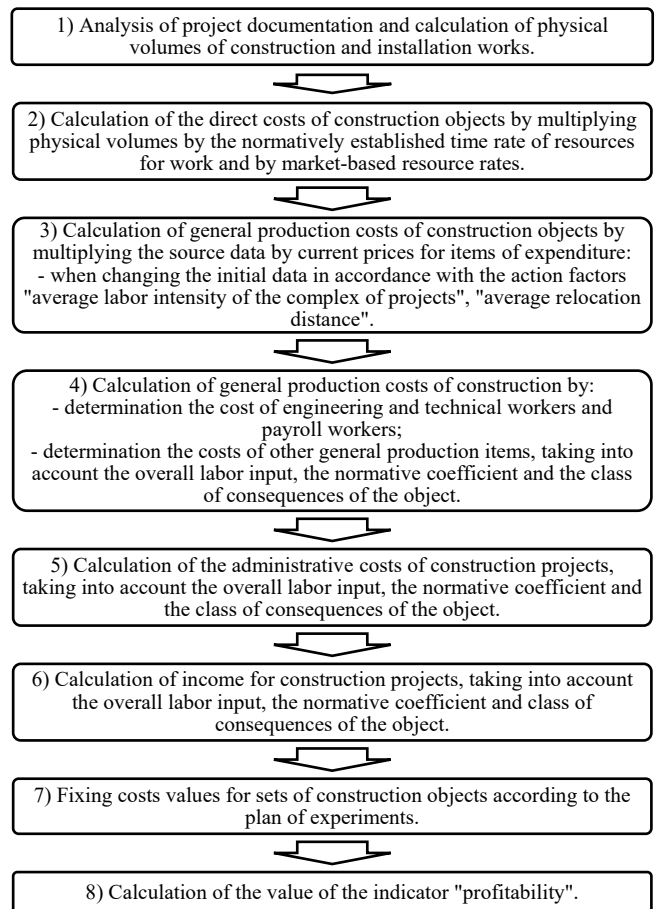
1) Analysis of project documentation and calculation of physical volumes of construction and installation works.

2) Calculation of the direct costs of construction objects by multiplying physical volumes by the normatively established time rate of resources for work and by market-based resource rates.

3) Calculation of general production costs of construction objects by multiplying the source data by current prices for items of expenditure:
- when changing the initial data in accordance with the action factors "average labor intensity of the complex of projects", "average relocation distance".

4) Calculation of general production costs of construction by:
- determination the cost of engineering and technical workers and payroll workers;
- determination the costs of other general production items, taking into account the overall labor input, the normative coefficient and the class of consequences of the object.

5) Calculation of the administrative costs of construction projects, taking into account the overall labor input, the normative coefficient and the class of consequences of the object.

6) Calculation of income for construction projects, taking into account the overall labor input, the normative coefficient and class of consequences of the object.

7) Fixing costs values for sets of construction objects according to the plan of experiments.

8) Calculation of the value of the indicator "profitability".